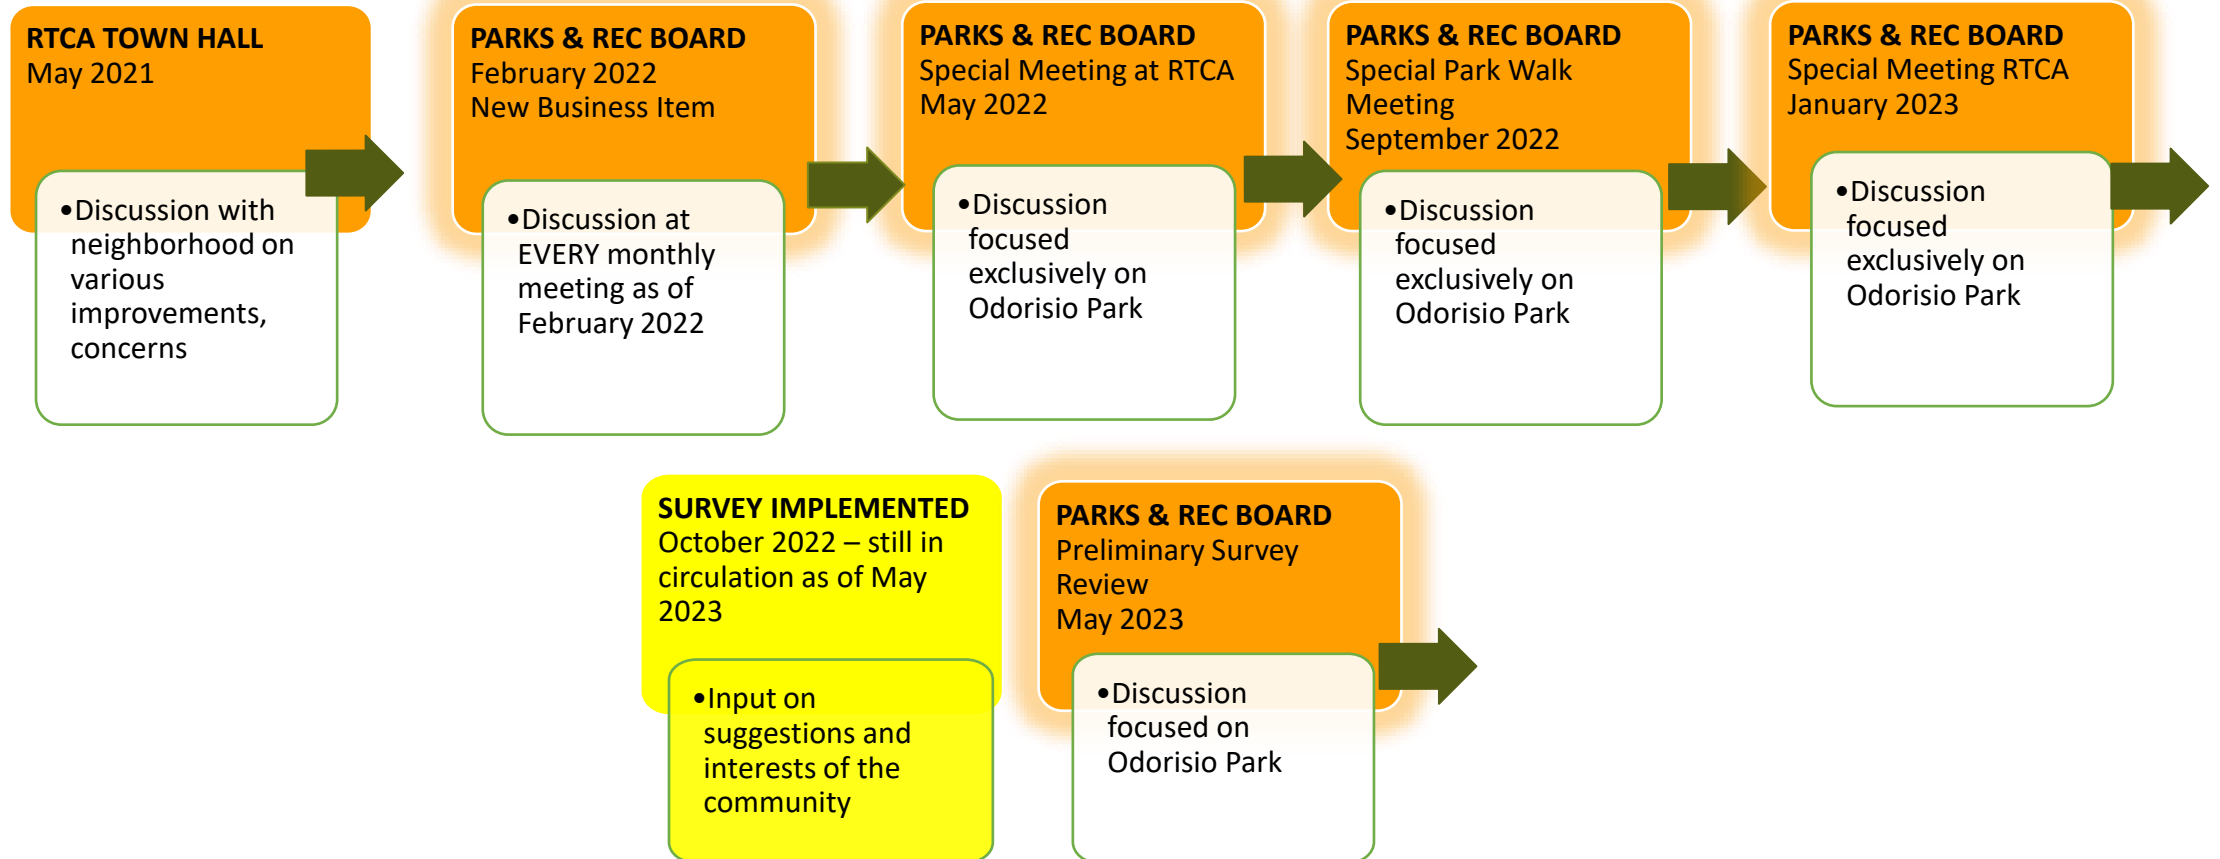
RTCA TOWN HALL
May 2021

•Discussion with neighborhood on various improvements, concerns

PARKS & REC BOARD
February 2022
New Business Item

•Discussion at EVERY monthly meeting as of February 2022

PARKS & REC BOARD
Special Meeting at RTCA
May 2022

•Discussion focused exclusively on Odorisio Park

PARKS & REC BOARD
Special Park Walk Meeting
September 2022

•Discussion focused exclusively on Odorisio Park

PARKS & REC BOARD
Special Meeting RTCA
January 2023

•Discussion focused exclusively on Odorisio Park

SURVEY IMPLEMENTED
October 2022 – still in circulation as of May 2023

•Input on suggestions and interests of the community

PARKS & REC BOARD
Preliminary Survey Review
May 2023

•Discussion focused on Odorisio Park